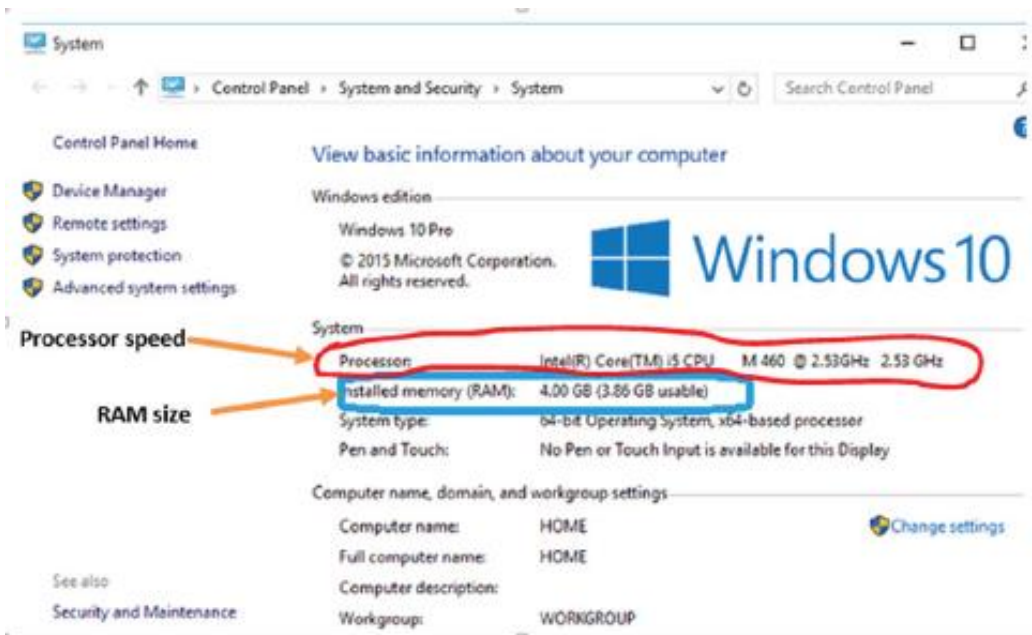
System

Control Panel › System and Security › System

Search Control Panel

Control Panel Home

Device Manager

Remote settings

System protection

Advanced system settings

View basic information about your computer

Windows edition

Windows 10 Pro

© 2015 Microsoft Corporation. All rights reserved.

Windows 10

System

Processor speed

Processor: Intel(R) Core(TM) i5 CPU M 460 @ 2.53GHz 2.53 GHz

RAM size

Installed memory (RAM): 4.00 GB (3.86 GB usable)

System type: 64-bit Operating System, x64-based processor

Pen and Touch: No Pen or Touch Input is available for this Display

Computer name, domain, and workgroup settings

Computer name: HOME

Change settings

Full computer name: HOME

Computer description:

Workgroup: WORKGROUP

See also

Security and Maintenance